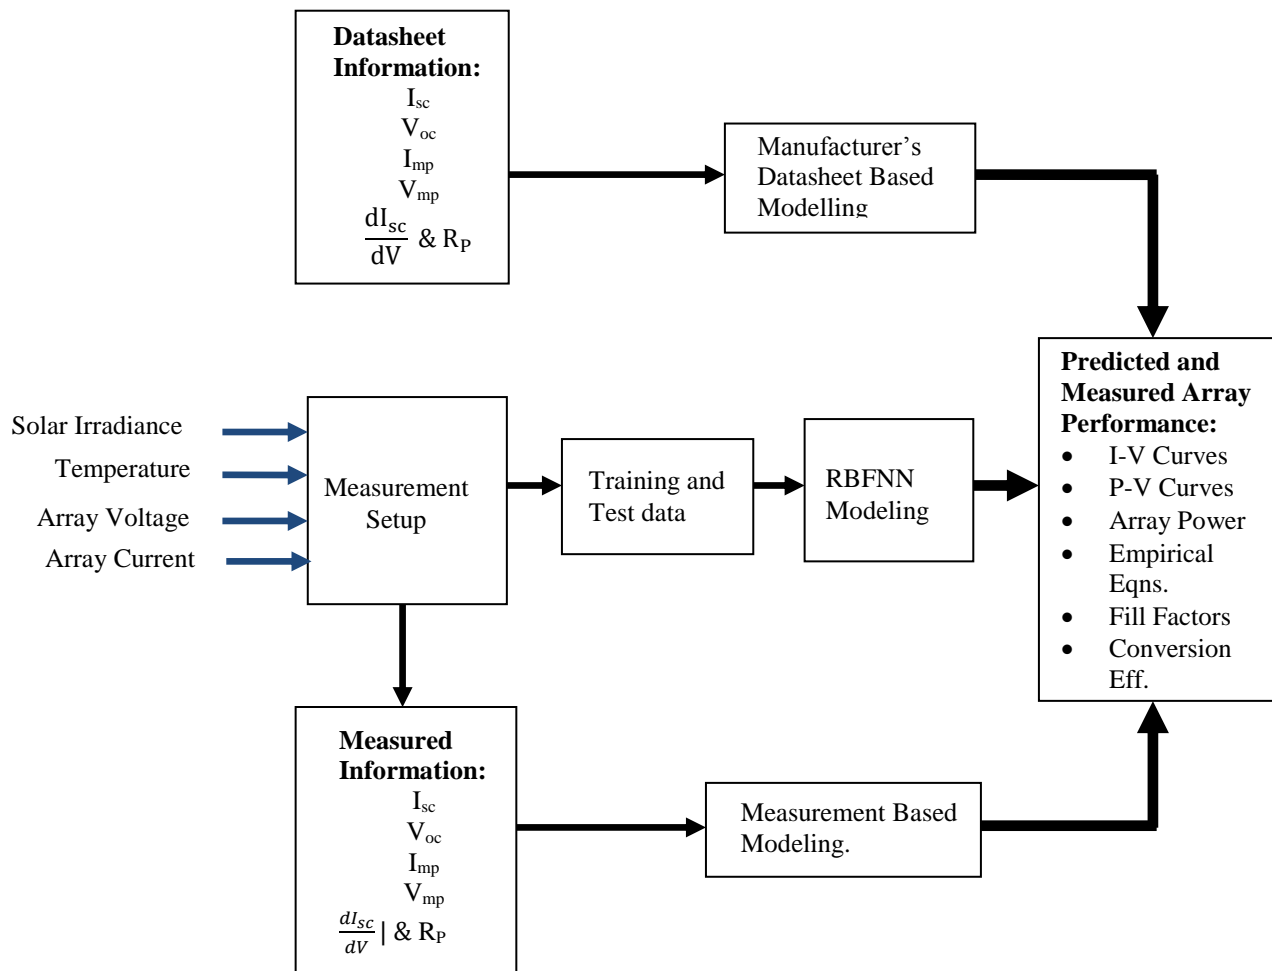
Datasheet Information:
$I_{sc}$
$V_{oc}$
$I_{mp}$
$V_{mp}$
$\frac{dI_{sc}}{dV}$ & $R_P$

Manufacturer's Datasheet Based Modelling

Predicted and Measured Array Performance:
- I-V Curves
- P-V Curves
- Array Power
- Empirical Eqns.
- Fill Factors
- Conversion Eff.

Solar Irradiance
Temperature
Array Voltage
Array Current

Measurement Setup

Training and Test data

RBFNN Modeling

Measured Information:
$I_{sc}$
$V_{oc}$
$I_{mp}$
$V_{mp}$
$\frac{dI_{sc}}{dV}|$ & $R_P$

Measurement Based Modeling.